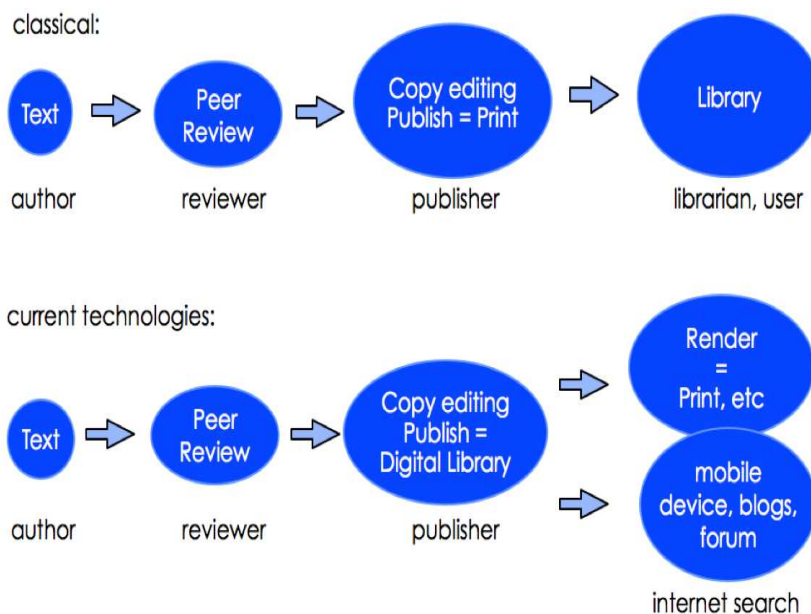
classical:

Text

Peer Review

Copy editing Publish = Print

Library

author

reviewer

publisher

librarian, user

current technologies:

Text

Peer Review

Copy editing Publish = Digital Library

Render = Print, etc

mobile device, blogs, forum

author

reviewer

publisher

internet search